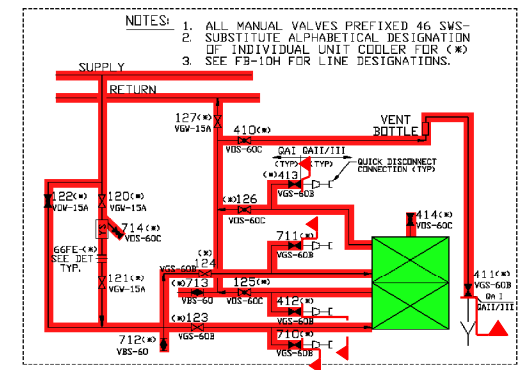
NOTES:
1. ALL MANUAL VALVES PREFIXED 46 SWS-
2. SUBSTITUTE ALPHABETICAL DESIGNATION OF INDIVIDUAL UNIT COOLER FOR (*)
3. SEE FB-10H FOR LINE DESIGNATIONS.

SUPPLY
RETURN
127(*)
VGW-15A
410(*)
VBS-60C
VENT BOTTLE
QAI QAII/III
(TYP) (TYP)
QUICK DISCONNECT CONNECTION (TYP)
(*)413
VGS-60B
122(*)
VGW-15A
120(*)
VGW-15A
(*)126
VBS-60C
414(*)
VBS-60C
714(*)
VBS-60C
711(*)
VGS-60B
66FE-(*)
SEE DET TYP.
(*)
124
VGS-60B
(*)713
VBS-60
125(*)
VBS-60C
121(*)
VGW-15A
412(*)
VGS-60B
411(*)
VGS-60B
QA I
QAII/III
712(*)
VBS-60
(*)123
VGS-60B
710(*)
VGS-60B